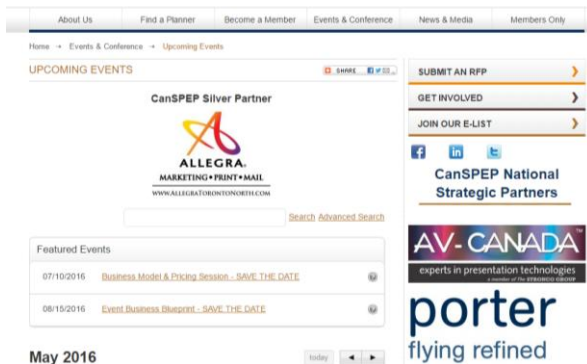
About Us | Find a Planner | Become a Member | Events & Conference | News & Media | Members Only

Home → Events & Conference → Upcoming Events

UPCOMING EVENTS

SHARE

CanSPEP Silver Partner

ALLEGRA.
MARKETING • PRINT • MAIL
WWW.ALLEGRATORONTONORTH.COM

Search Advanced Search

Featured Events

07/10/2016 Business Model & Pricing Session - SAVE THE DATE

08/15/2016 Event Business Blueprint - SAVE THE DATE

May 2016

today

SUBMIT AN RFP

GET INVOLVED

JOIN OUR E-LIST

CanSPEP National Strategic Partners

AV-CANADA
experts in presentation technologies
a member of The STRONCO GROUP

porter
flying refined